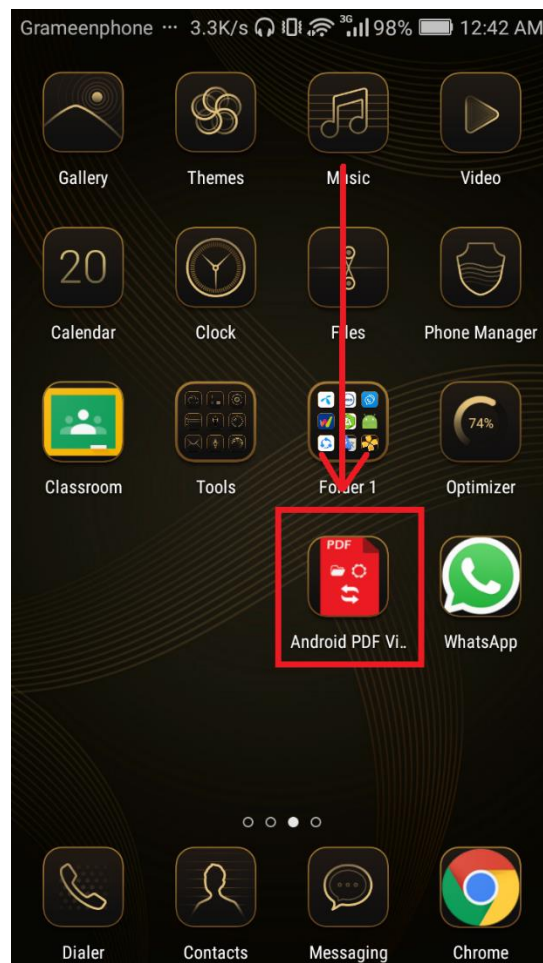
Grameenphone ··· 3.3K/s 3G 98% 12:42 AM

Gallery
Themes
Music
Video

20
Calendar
Clock
Files
Phone Manager

Classroom
Tools
Folder 1
74%
Optimizer

PDF
Android PDF Vi..
WhatsApp

Dialer
Contacts
Messaging
Chrome